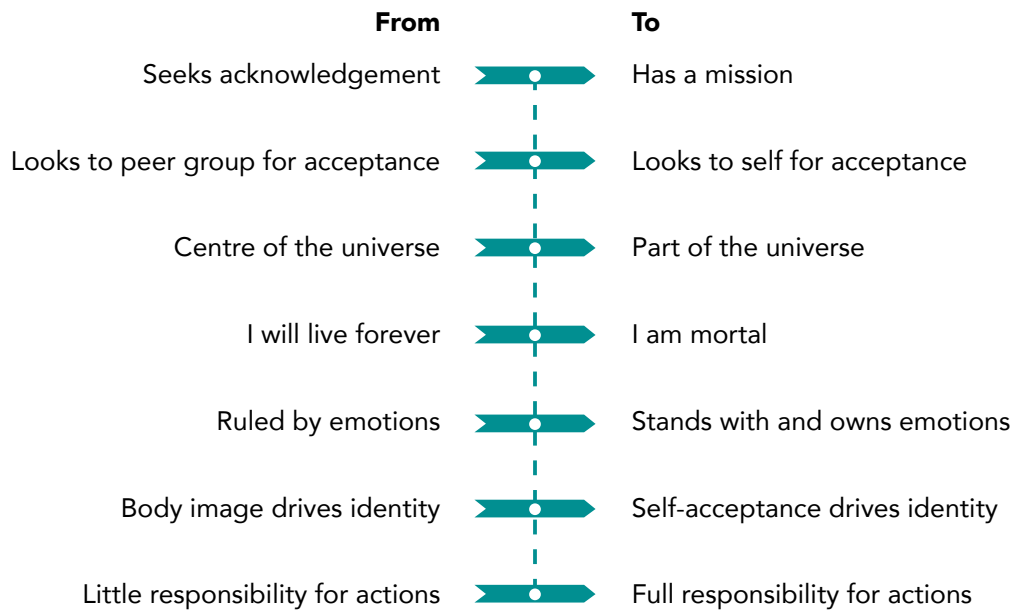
| From | To |
|---|---|
| Seeks acknowledgement | Has a mission |
| Looks to peer group for acceptance | Looks to self for acceptance |
| Centre of the universe | Part of the universe |
| I will live forever | I am mortal |
| Ruled by emotions | Stands with and owns emotions |
| Body image drives identity | Self-acceptance drives identity |
| Little responsibility for actions | Full responsibility for actions |